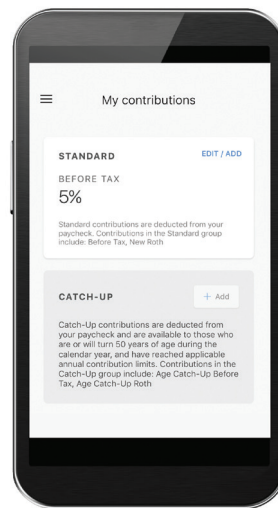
My contributions

STANDARD

EDIT / ADD

BEFORE TAX

5%

Standard contributions are deducted from your paycheck. Contributions in the Standard group include: Before Tax, New Roth

CATCH-UP

+ Add

Catch-Up contributions are deducted from your paycheck and are available to those who are or will turn 50 years of age during the calendar year, and have reached applicable annual contribution limits. Contributions in the Catch-Up group include: Age Catch-Up Before Tax, Age Catch-Up Roth